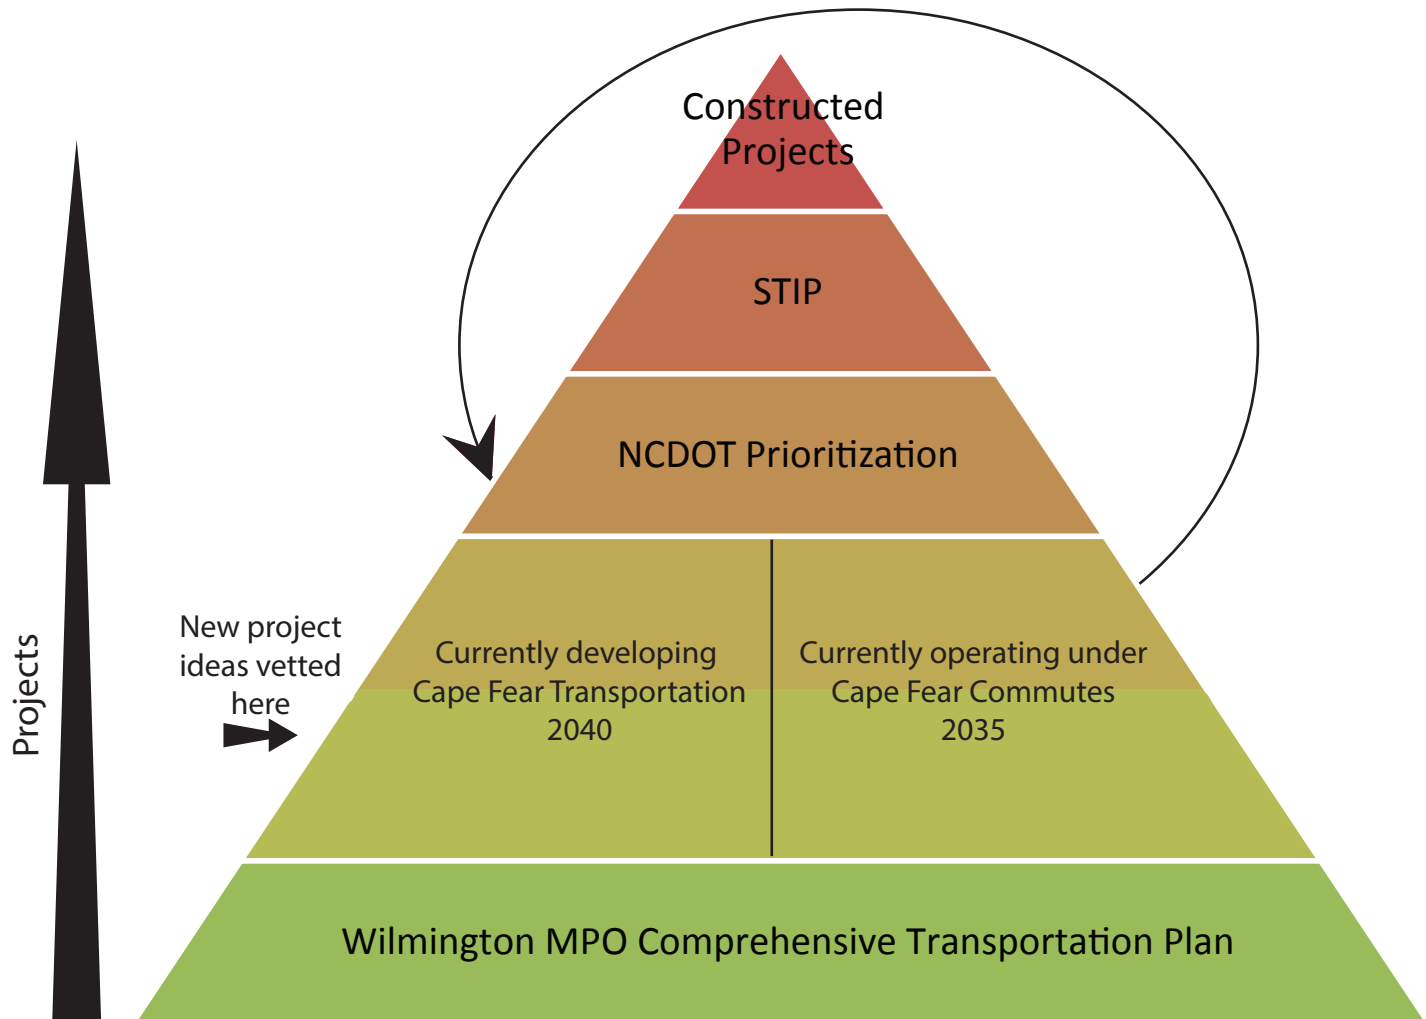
Constructed Projects

STIP

NCDOT Prioritization

Projects

New project ideas vetted here

Currently developing Cape Fear Transportation 2040

Currently operating under Cape Fear Commutes 2035

Wilmington MPO Comprehensive Transportation Plan